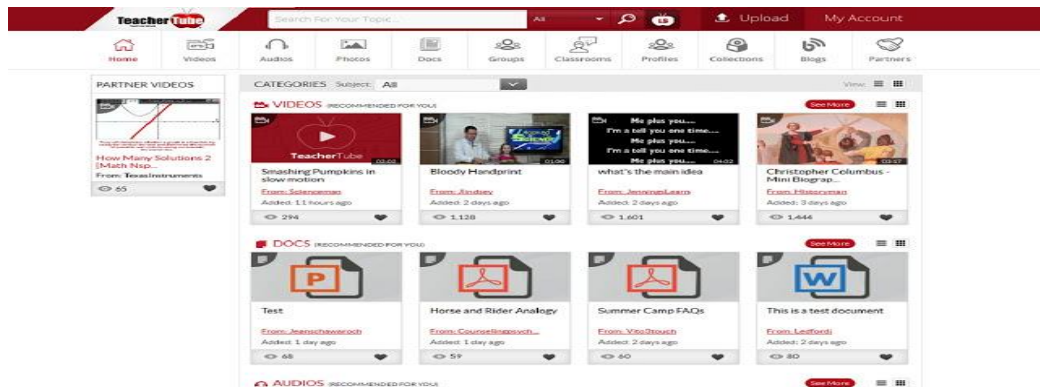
TeacherTube

Search For Your Topic... All Upload My Account

Home Videos Audios Photos Docs Groups Classrooms Profiles Collections Blogs Partners

PARTNER VIDEOS

How Many Solutions 2 [Math Nsp...
From: TexasInstruments
65

CATEGORIES Subject: All

View:

VIDEOS (RECOMMENDED FOR YOU) See More

TeacherTube 02:02
Smashing Pumpkins in slow motion
From: Scienceman
Added: 11 hours ago
294

01:00
Bloody Handprint
From: Jlindley
Added: 2 days ago
1,128

Me plus you....
I'm a tell you one time....
Me plus you....
I'm a tell you one time....
Me plus you.... 04:02
what's the main idea
From: JenningsLearn
Added: 2 days ago
1,601

03:57
Christopher Columbus - Mini Biograp...
From: Historyman
Added: 3 days ago
1,444

DOCS (RECOMMENDED FOR YOU) See More

Test
From: Jeanschawaroch
Added: 1 day ago
68

Horse and Rider Analogy
From: Counselingpsych...
Added: 1 day ago
59

Summer Camp FAQs
From: VitoStouch
Added: 2 days ago
60

This is a test document
From: Ledfordi
Added: 2 days ago
80

AUDIOS (RECOMMENDED FOR YOU) See More